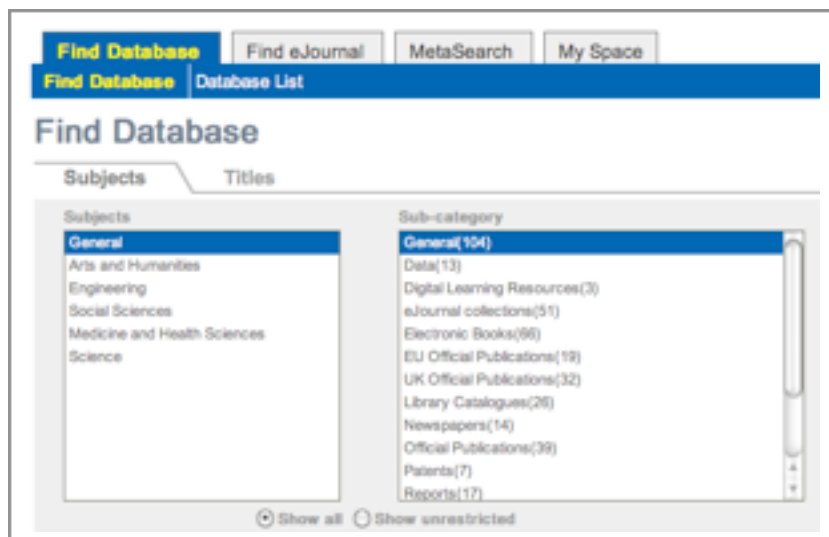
Find Database
Find eJournal
MetaSearch
My Space

Find Database
Database List

Find Database

Subjects
Titles

Subjects
General
Arts and Humanities
Engineering
Social Sciences
Medicine and Health Sciences
Science

Sub-category
General(104)
Data(13)
Digital Learning Resources(3)
eJournal collections(51)
Electronic Books(66)
EU Official Publications(19)
UK Official Publications(32)
Library Catalogues(26)
Newspapers(14)
Official Publications(39)
Patents(7)
Reports(17)

Show all
Show unrestricted